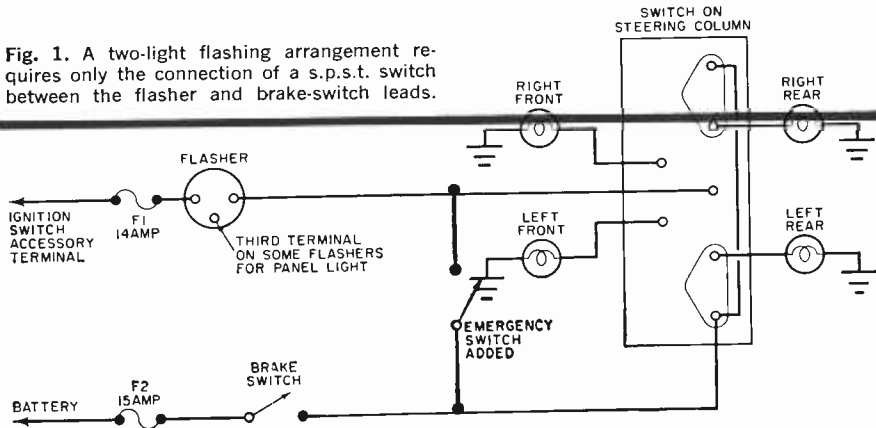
Fig. 1. A two-light flashing arrangement requires only the connection of a s.p.s.t. switch between the flasher and brake-switch leads.

SWITCH ON STEERING COLUMN

RIGHT FRONT

RIGHT REAR

FLASHER

IGNITION SWITCH ACCESSORY TERMINAL

F1 14AMP

THIRD TERMINAL ON SOME FLASHERS FOR PANEL LIGHT

LEFT FRONT

LEFT REAR

EMERGENCY SWITCH ADDED

BRAKE SWITCH

BATTERY

F2 15AMP